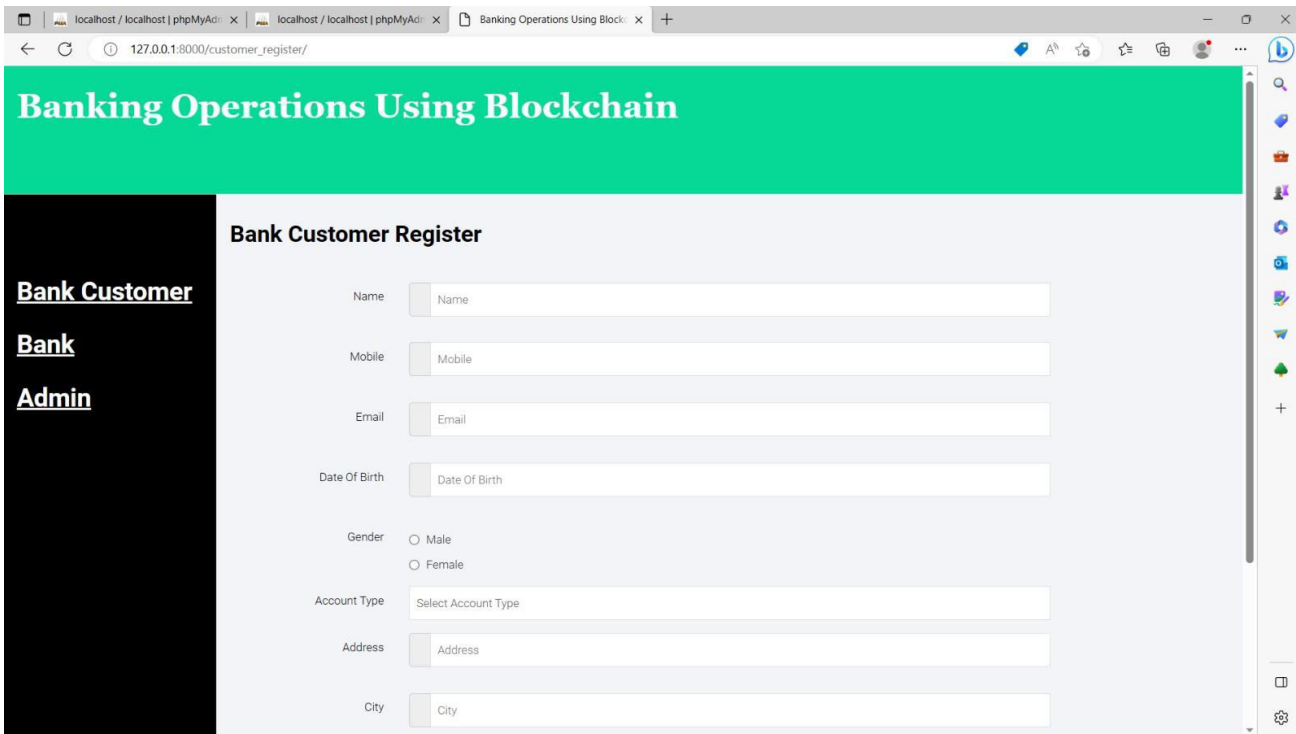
localhost / localhost | phpMyAdr ×
localhost / localhost | phpMyAdr ×
Banking Operations Using Block ×
127.0.0.1:8000/customer_register/

Banking Operations Using Blockchain

Bank Customer
Bank
Admin

Bank Customer Register

Name Name
Mobile Mobile
Email Email
Date Of Birth Date Of Birth
Gender ○ Male ○ Female
Account Type Select Account Type
Address Address
City City